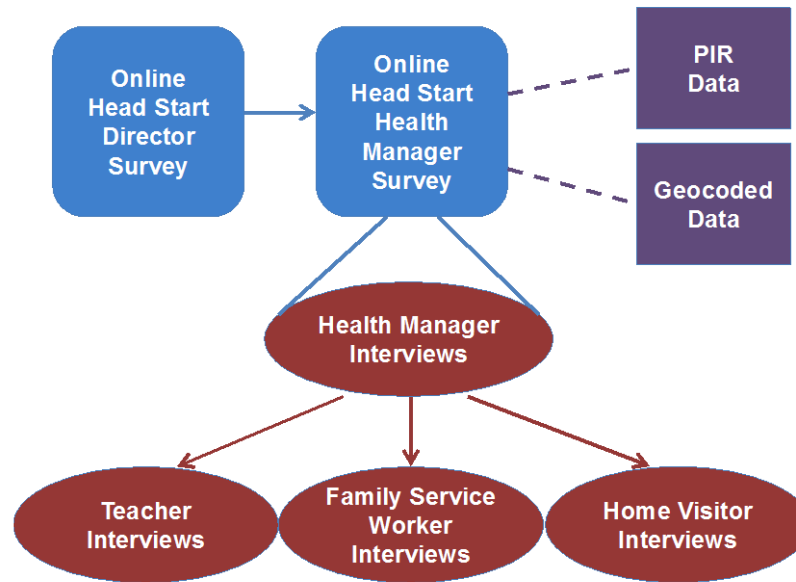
Online Head Start Director Survey

Online Head Start Health Manager Survey

PIR Data

Geocoded Data

Health Manager Interviews

Teacher Interviews

Family Service Worker Interviews

Home Visitor Interviews